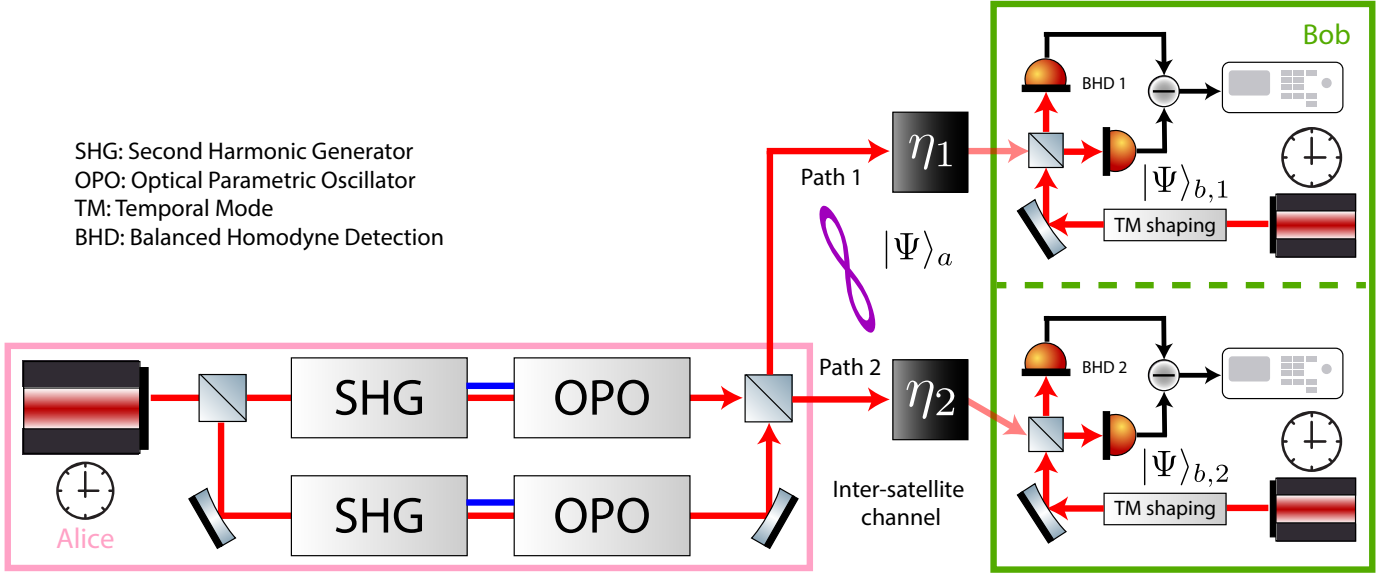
SHG: Second Harmonic Generator
OPO: Optical Parametric Oscillator
TM: Temporal Mode
BHD: Balanced Homodyne Detection

Bob

BHD 1

$\eta_1$

Path 1

$|\Psi\rangle_{b,1}$

TM shaping

$|\Psi\rangle_a$

Path 2

$\eta_2$

BHD 2

$|\Psi\rangle_{b,2}$

TM shaping

SHG

OPO

SHG

OPO

Inter-satellite channel

Alice